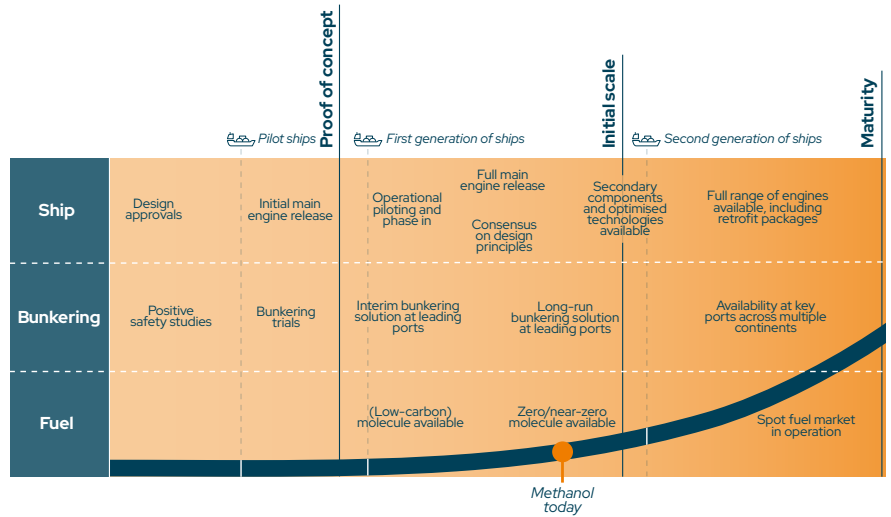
Proof of concept

Initial scale

Maturity

Pilot ships

First generation of ships

Second generation of ships

Ship

Design approvals

Initial main engine release

Operational piloting and phase in

Full main engine release

Consensus on design principles

Secondary components and optimised technologies available

Full range of engines available, including retrofit packages

Bunkering

Positive safety studies

Bunkering trials

Interim bunkering solution at leading ports

Long-run bunkering solution at leading ports

Availability at key ports across multiple continents

Fuel

(Low-carbon) molecule available

Zero/near-zero molecule available

Spot fuel market in operation

Methanol today